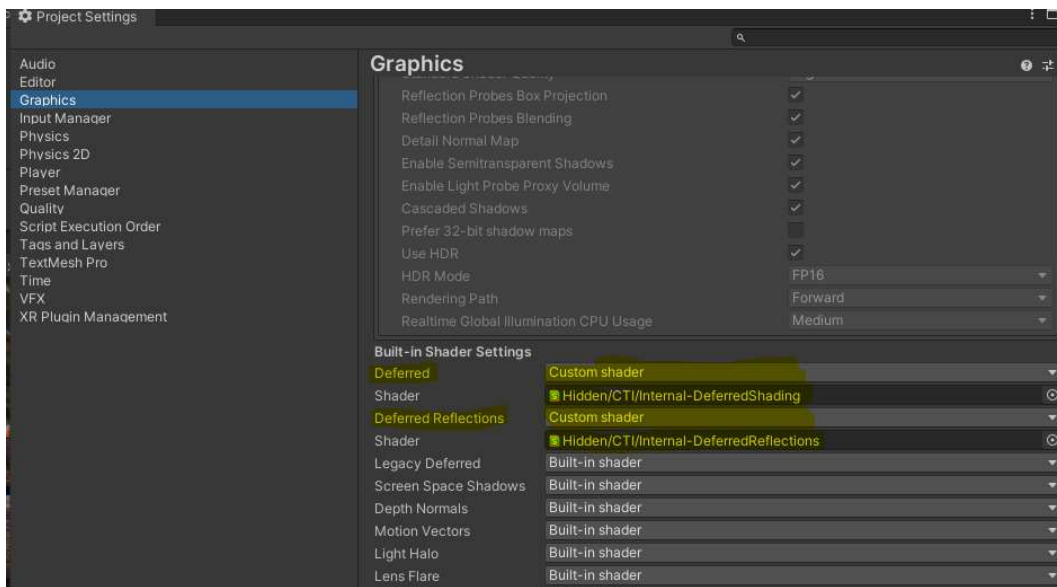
Project Settings

Audio
Editor
Graphics
Input Manager
Physics
Physics 2D
Player
Preset Manager
Quality
Script Execution Order
Tags and Layers
TextMesh Pro
Time
VFX
XR Plugin Management

Graphics

Reflection Probes Box Projection
Reflection Probes Blending
Detail Normal Map
Enable Semitransparent Shadows
Enable Light Probe Proxy Volume
Cascaded Shadows
Prefer 32-bit shadow maps
Use HDR
HDR Mode FP16
Rendering Path Forward
Realtime Global Illumination CPU Usage Medium

Built-in Shader Settings

| | |
|---|---|
| Deferred | Custom shader |
| Shader | Hidden/CTI/Internal-DeferredShading |
| Deferred Reflections | Custom shader |
| Shader | Hidden/CTI/Internal-DeferredReflections |
| Legacy Deferred | Built-in shader |
| Screen Space Shadows | Built-in shader |
| Depth Normals | Built-in shader |
| Motion Vectors | Built-in shader |
| Light Halo | Built-in shader |
| Lens Flare | Built-in shader |